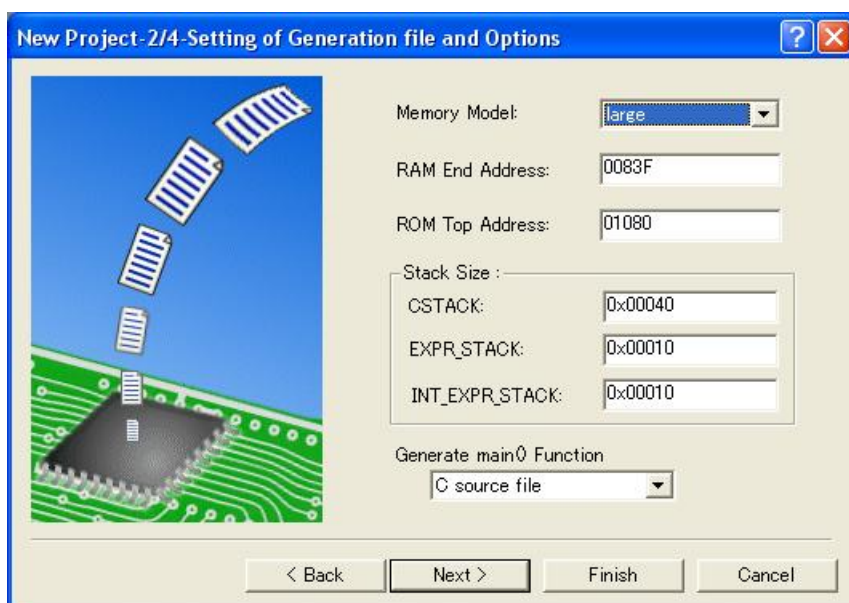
New Project-2/4-Setting of Generation file and Options

Memory Model: large

RAM End Address: 0083F

ROM Top Address: 01080

Stack Size :

CSTACK: 0x00040

EXPR_STACK: 0x00010

INT_EXPR_STACK: 0x00010

Generate main() Function

C source file

< Back

Next >

Finish

Cancel